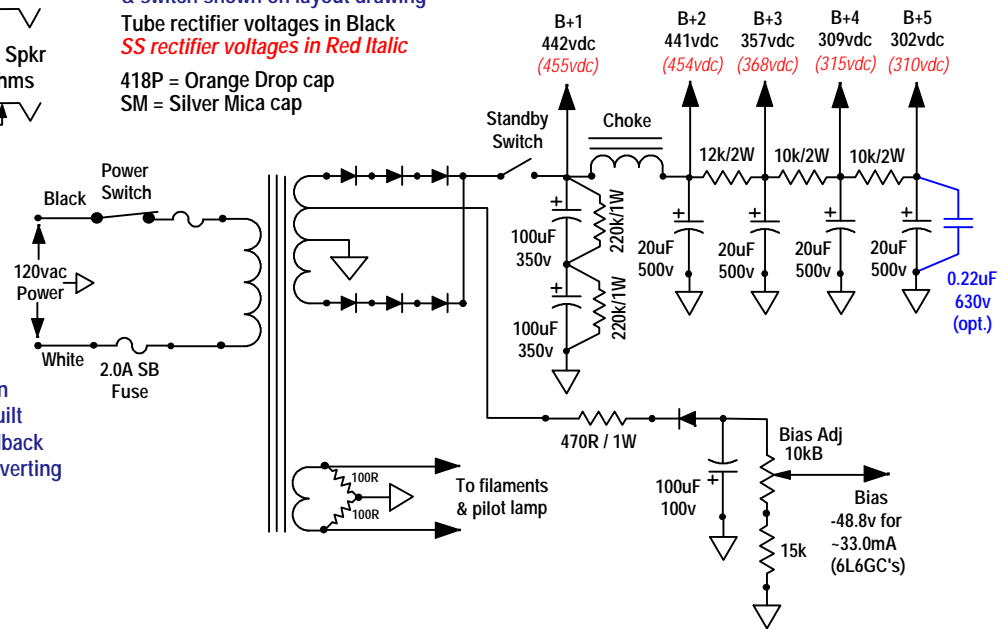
& switch shown on layout drawing
Tube rectifier voltages in Black
*SS rectifier voltages in Red Italic*

418P = Orange Drop cap
SM = Silver Mica cap

Spkr
hms

B+1
442vdc
(455vdc)

B+2
441vdc
(454vdc)

B+3
357vdc
(368vdc)

B+4
309vdc
(315vdc)

B+5
302vdc
(310vdc)

Standby
Switch

Choke

12k/2W
10k/2W
10k/2W

Power
Switch

Black

120vac
Power

White

2.0A SB
Fuse

100uF
350v

220k/1W

100uF
350v

220k/1W

20uF
500v

20uF
500v

20uF
500v

20uF
500v

0.22uF
630v
(opt.)

n
uilt
dback
verting

470R / 1W

Bias Adj
10kB

100uF
100v

Bias
-48.8v for
~33.0mA
(6L6GC's)

15k

100R
100R

To filaments
& pilot lamp